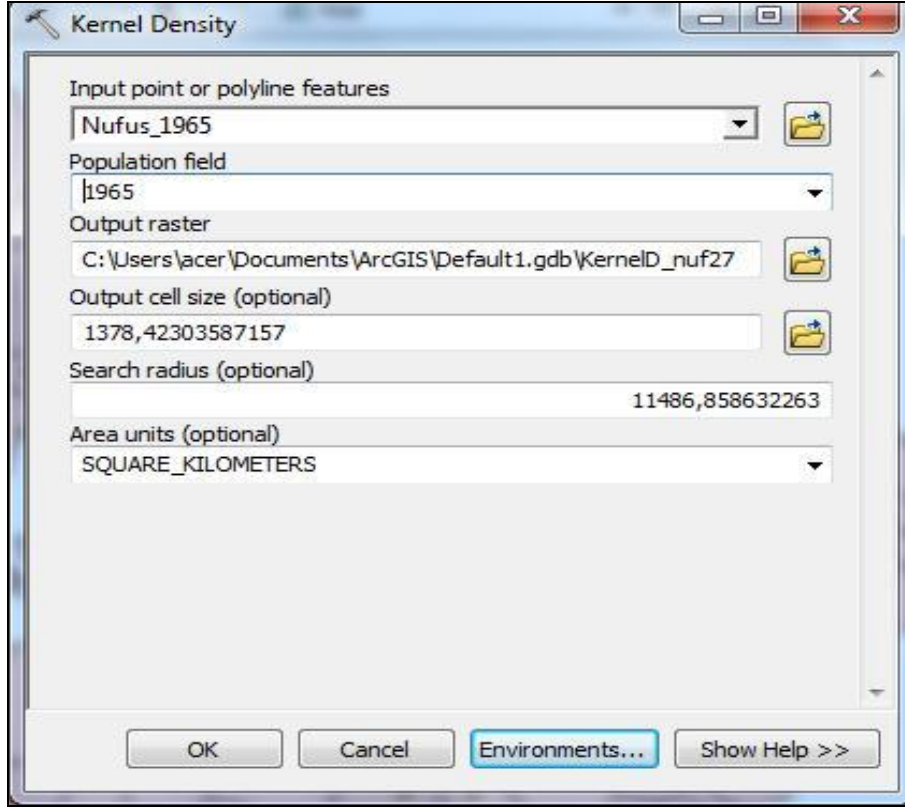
Kernel Density

Input point or polyline features

Nufus_1965

Population field

1965

Output raster

C:\Users\acer\Documents\ArcGIS\Default1.gdb\KernelD_nuf27

Output cell size (optional)

1378,42303587157

Search radius (optional)

11486,858632263

Area units (optional)

SQUARE_KILOMETERS

OK

Cancel

Environments...

Show Help >>